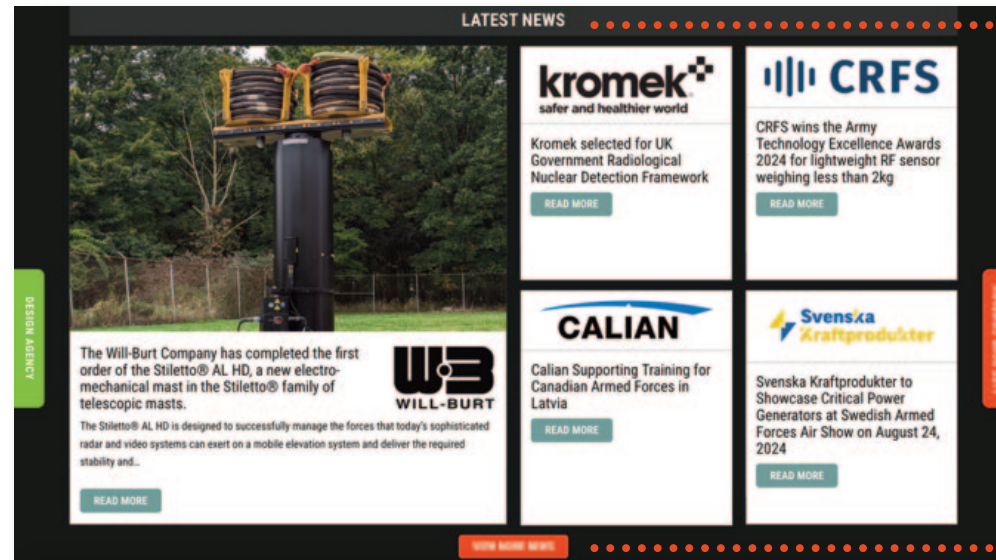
LATEST NEWS

DESIGN AGENCY

The Will-Burt Company has completed the first order of the Stiletto® AL HD, a new electro-mechanical mast in the Stiletto® family of telescopic masts.

WB WILL-BURT

The Stiletto® AL HD is designed to successfully manage the forces that today's sophisticated radar and video systems can exert on a mobile elevation system and deliver the required stability and...

READ MORE

kromek safer and healthier world

Kromek selected for UK Government Radiological Nuclear Detection Framework

READ MORE

CRFS

CRFS wins the Army Technology Excellence Awards 2024 for lightweight RF sensor weighing less than 2kg

READ MORE

CALIAN

Calian Supporting Training for Canadian Armed Forces in Latvia

READ MORE

Svenska Kraftprodukter

Svenska Kraftprodukter to Showcase Critical Power Generators at Swedish Armed Forces Air Show on August 24, 2024

READ MORE

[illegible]

VIEW MORE NEWS